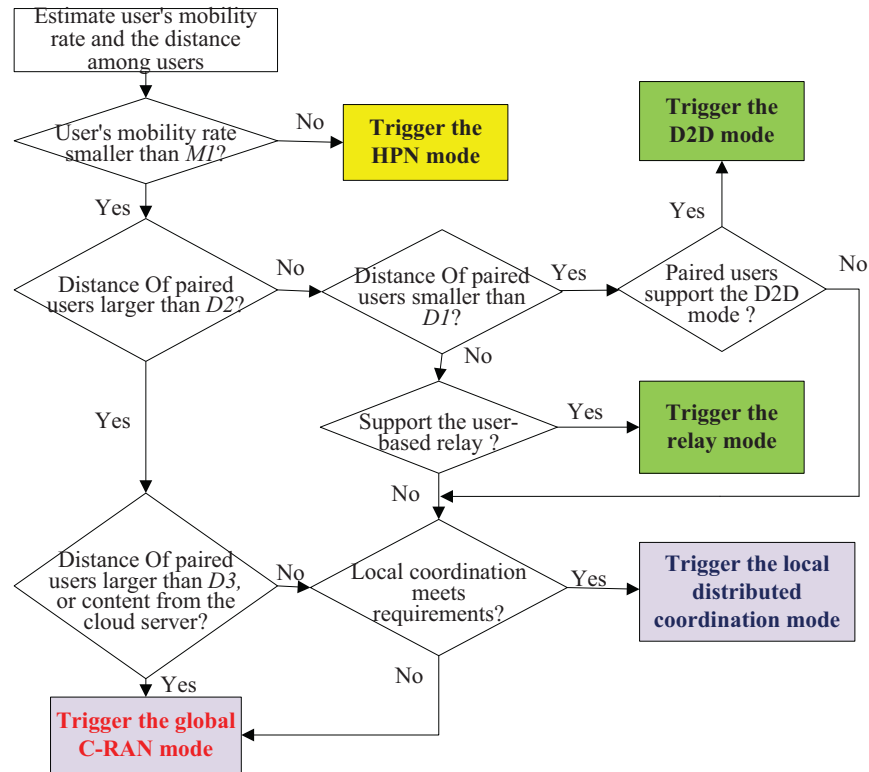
Estimate user's mobility rate and the distance among users

User's mobility rate smaller than *M1*?

No

Trigger the HPN mode

Yes

Distance Of paired users larger than *D2*?

No

Distance Of paired users smaller than *D1*?

Yes

Paired users support the D2D mode ?

Yes

Trigger the D2D mode

No

No

Support the user-based relay ?

Yes

Trigger the relay mode

Yes

No

Distance Of paired users larger than *D3*, or content from the cloud server?

No

Local coordination meets requirements?

Yes

Trigger the local distributed coordination mode

Yes

No

Trigger the global C-RAN mode